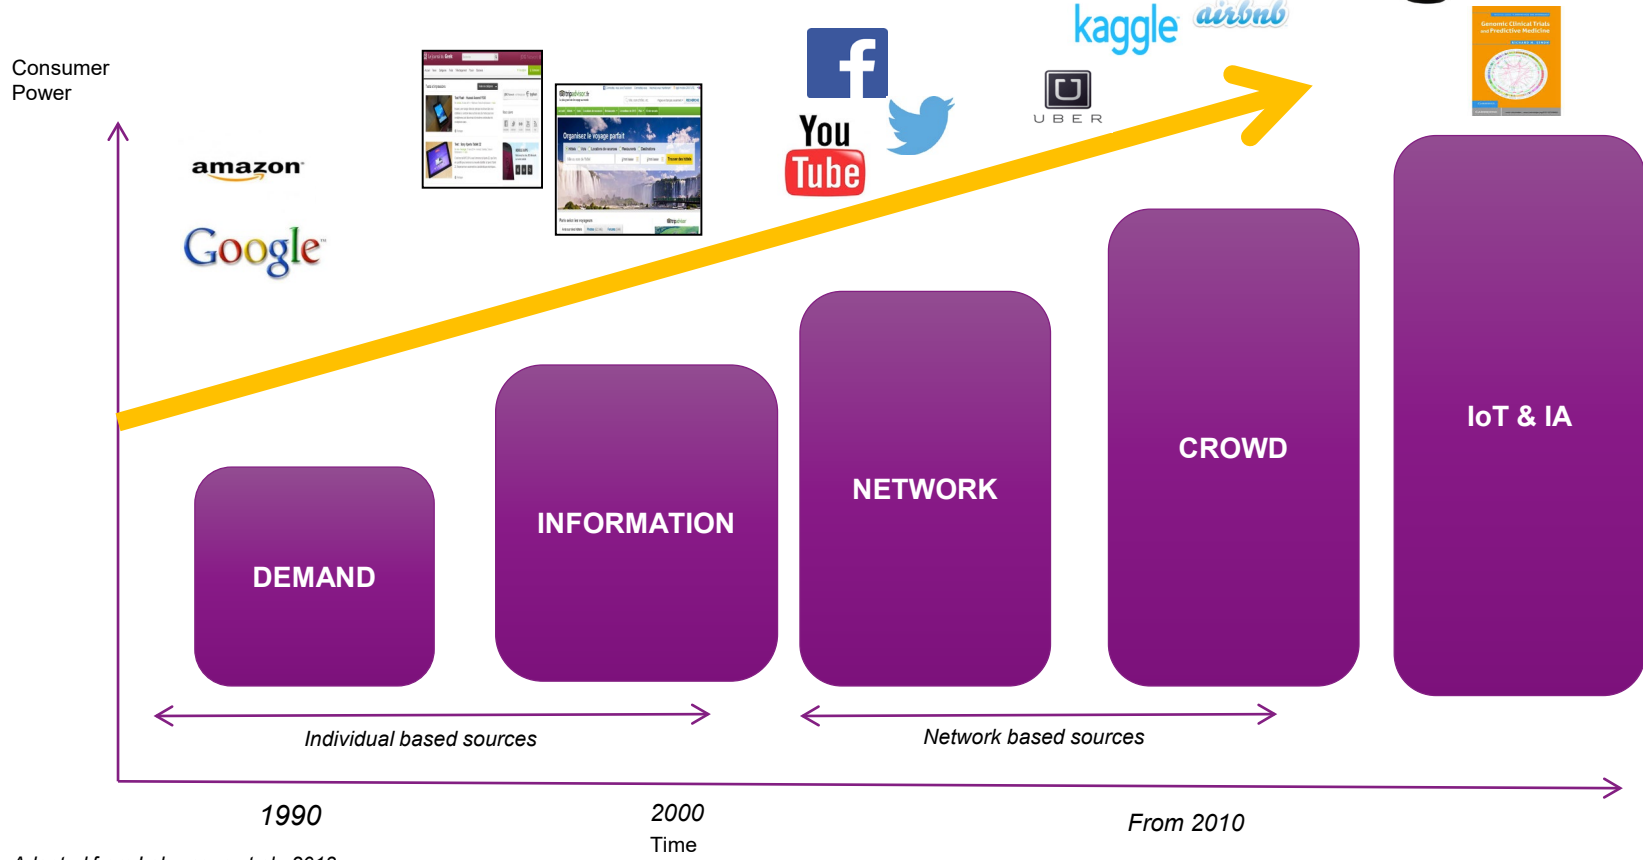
Consumer Power

amazon

Google

You Tube

kaggle airbnb

UBER

Genomic Clinical Trials and Predictive Medicine

DEMAND

INFORMATION

NETWORK

CROWD

IoT & IA

Individual based sources

Network based sources

1990

2000

Time

From 2010

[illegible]